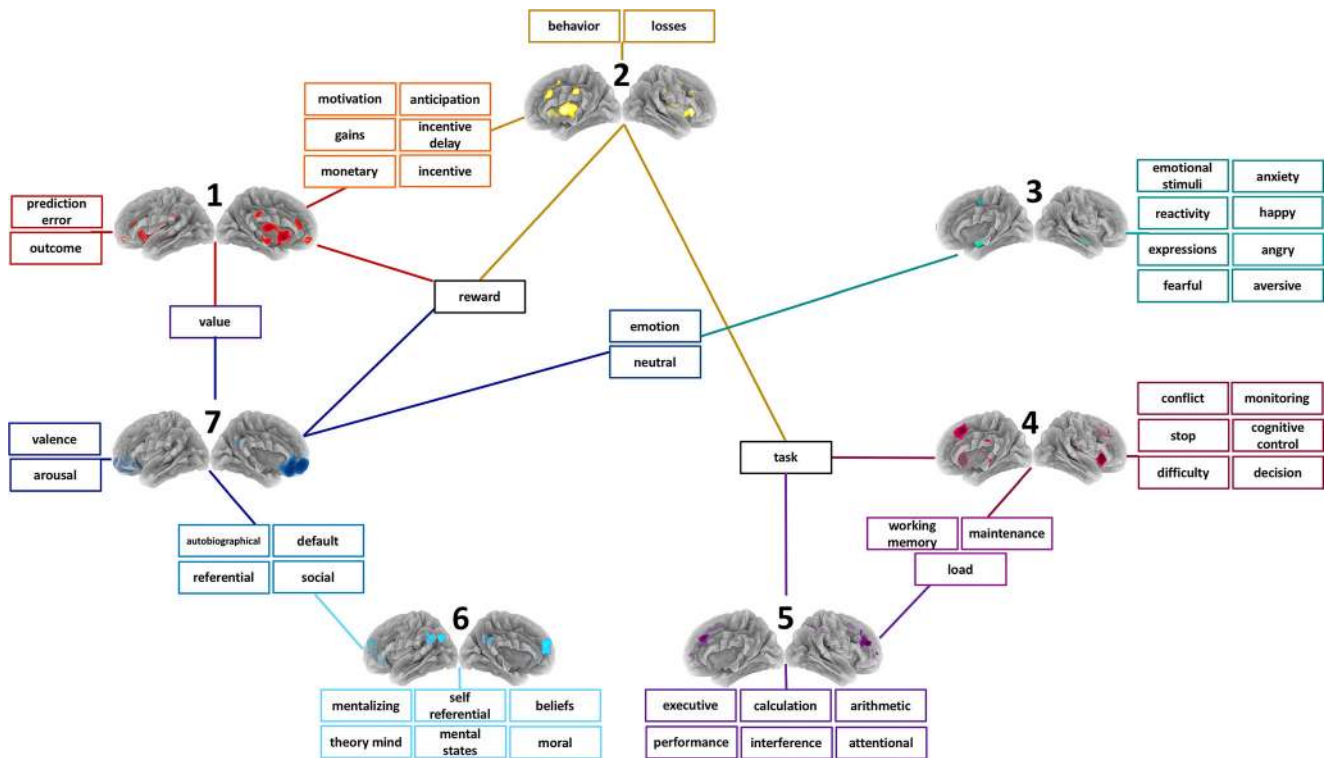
behavior
losses

2

motivation
anticipation
gains
incentive delay
monetary
incentive

1

prediction error
outcome

3

emotional stimuli
anxiety
reactivity
happy
expressions
angry
fearful
aversive

reward

value

emotion
neutral

7

valence
arousal

conflict
monitoring
stop
cognitive control
difficulty
decision

4

task

working memory
maintenance
load

autobiographical
default
referential
social

6

5

mentalizing
self referential
beliefs
theory mind
mental states
moral

executive
calculation
arithmetic
performance
interference
attentional